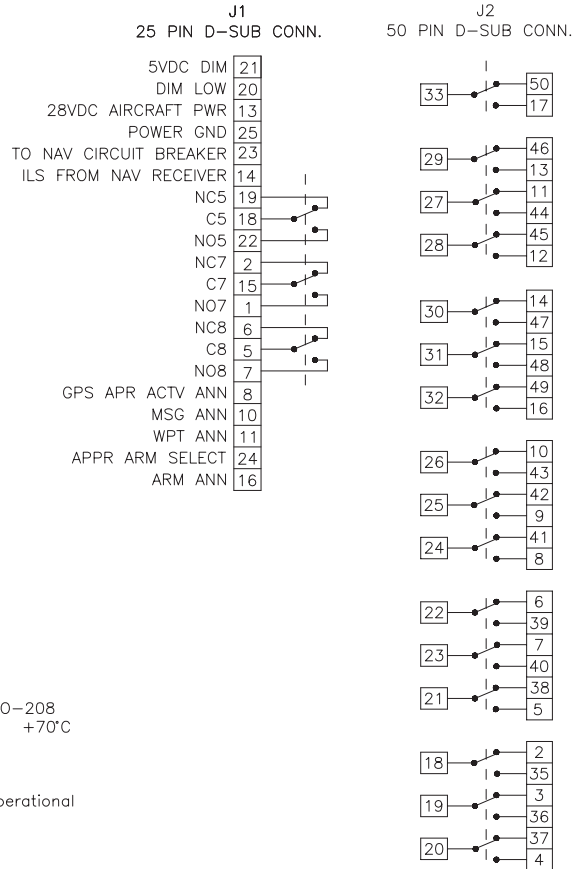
J1
25 PIN D-SUB CONN.

5VDC DIM 21
DIM LOW 20
28VDC AIRCRAFT PWR 13
POWER GND 25
TO NAV CIRCUIT BREAKER 23
ILS FROM NAV RECEIVER 14
NC5 19
C5 18
NO5 22
NC7 2
C7 15
NO7 1
NC8 6
C8 5
NO8 7
GPS APR ACTV ANN 8
MSG ANN 10
WPT ANN 11
APPR ARM SELECT 24
ARM ANN 16

J2
50 PIN D-SUB CONN.

33 50 17
29 46 13
27 11 44
28 45 12
30 14 47
31 15 48
32 49 16
26 10 43
25 42 9
24 41 8
22 6 39
23 7 40
21 38 5
18 2 35
19 3 36
20 37 4

0-208
+70°C

perational